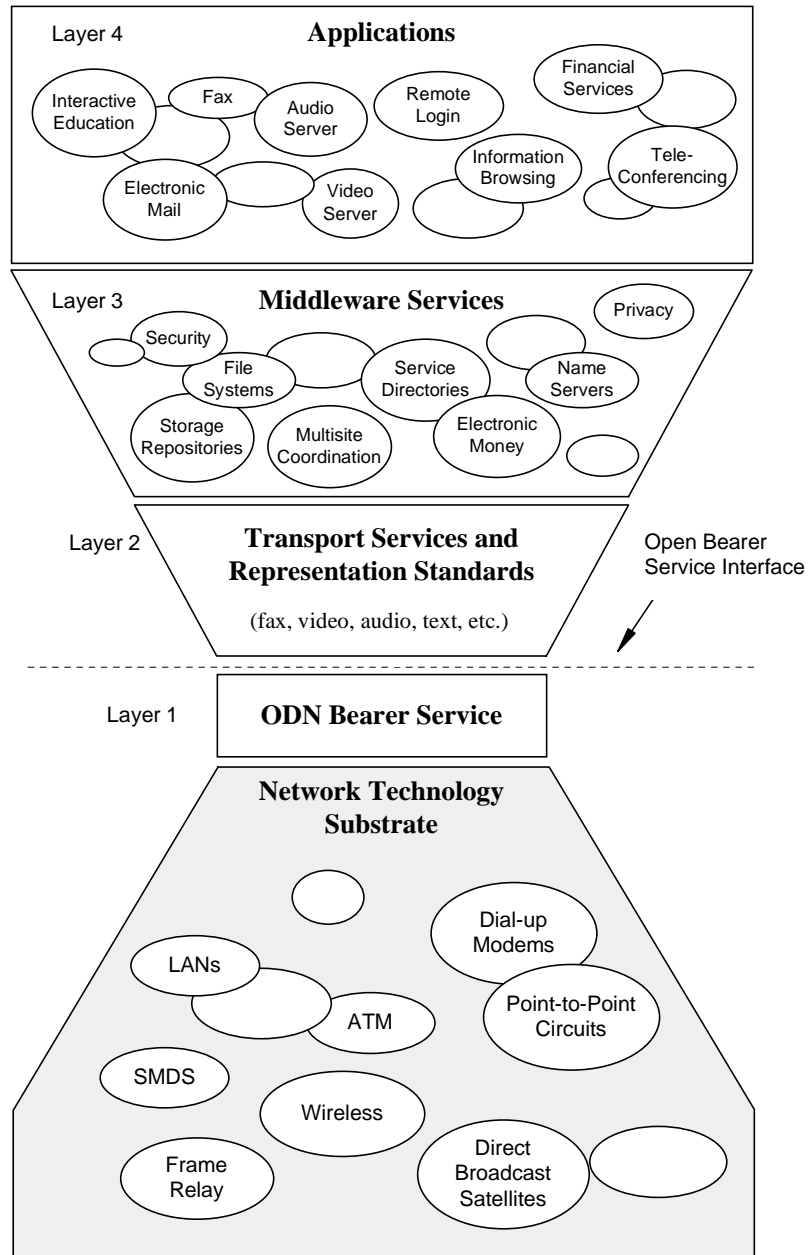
Layer 4

Applications

Interactive Education

Fax

Audio Server

Remote Login

Financial Services

Electronic Mail

Video Server

Information Browsing

Tele-Conferencing

Layer 3

Middleware Services

Privacy

Security

File Systems

Service Directories

Name Servers

Storage Repositories

Multisite Coordination

Electronic Money

Layer 2

Transport Services and Representation Standards

(fax, video, audio, text, etc.)

Open Bearer Service Interface

Layer 1

ODN Bearer Service

Network Technology Substrate

Dial-up Modems

LANs

ATM

Point-to-Point Circuits

SMDS

Wireless

Frame Relay

Direct Broadcast Satellites